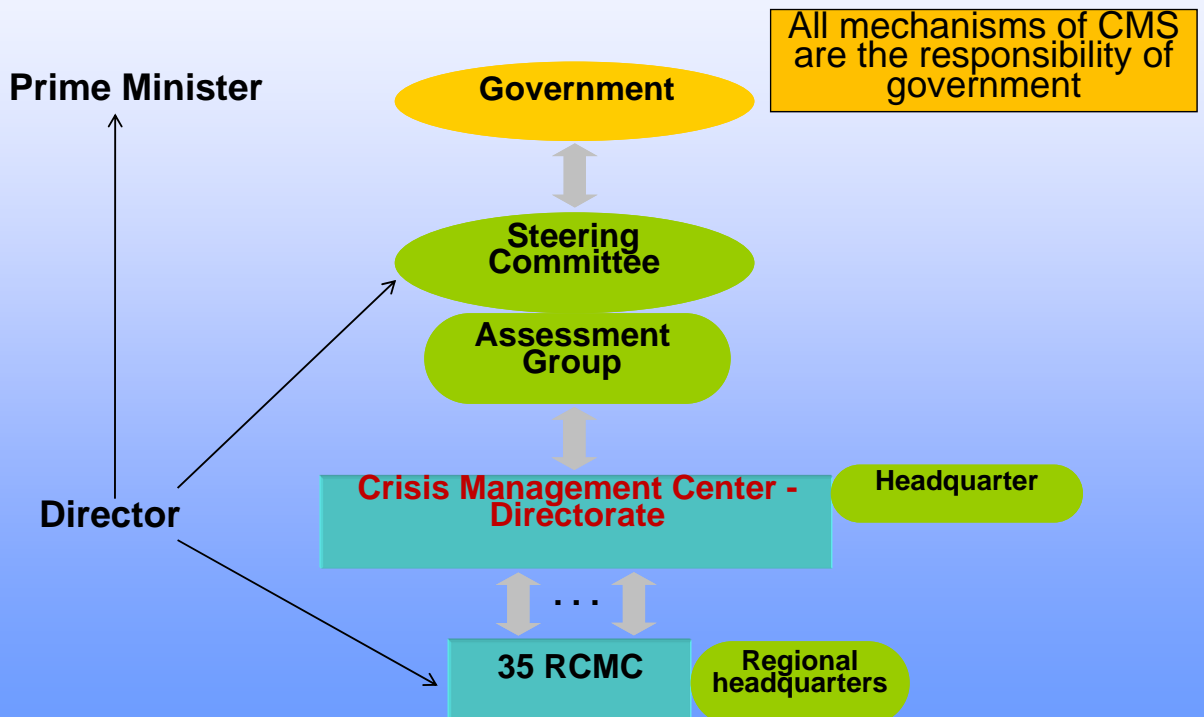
All mechanisms of CMS are the responsibility of government

Prime Minister

Government

Steering Committee

Assessment Group

Crisis Management Center - Directorate

Headquarter

Director

. . .

35 RCMC

Regional headquarters